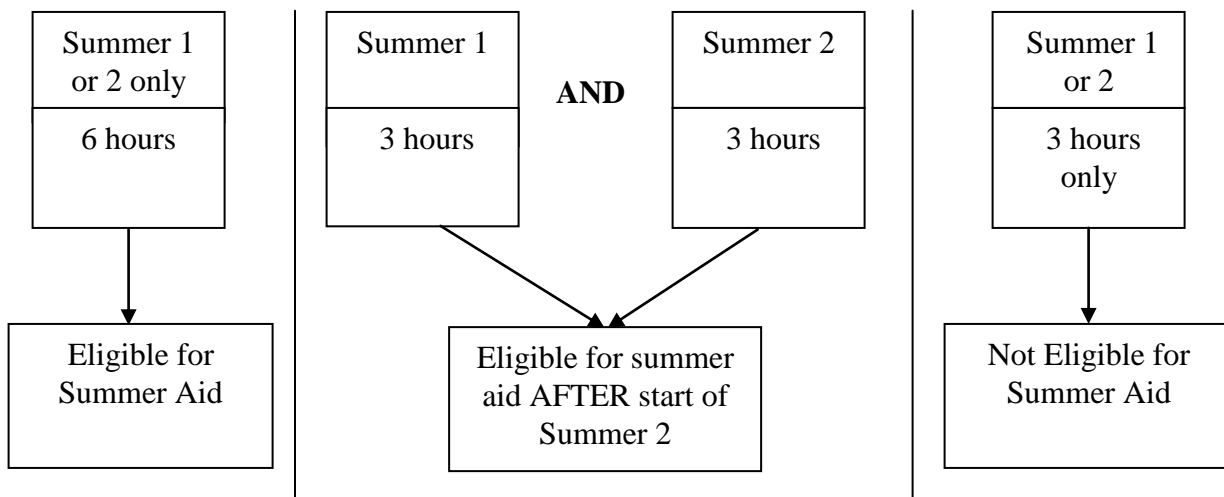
Summer 1 or 2 only

6 hours

Eligible for Summer Aid

Summer 1

3 hours

AND

Summer 2

3 hours

Eligible for summer aid AFTER start of Summer 2

Summer 1 or 2

3 hours only

Not Eligible for Summer Aid